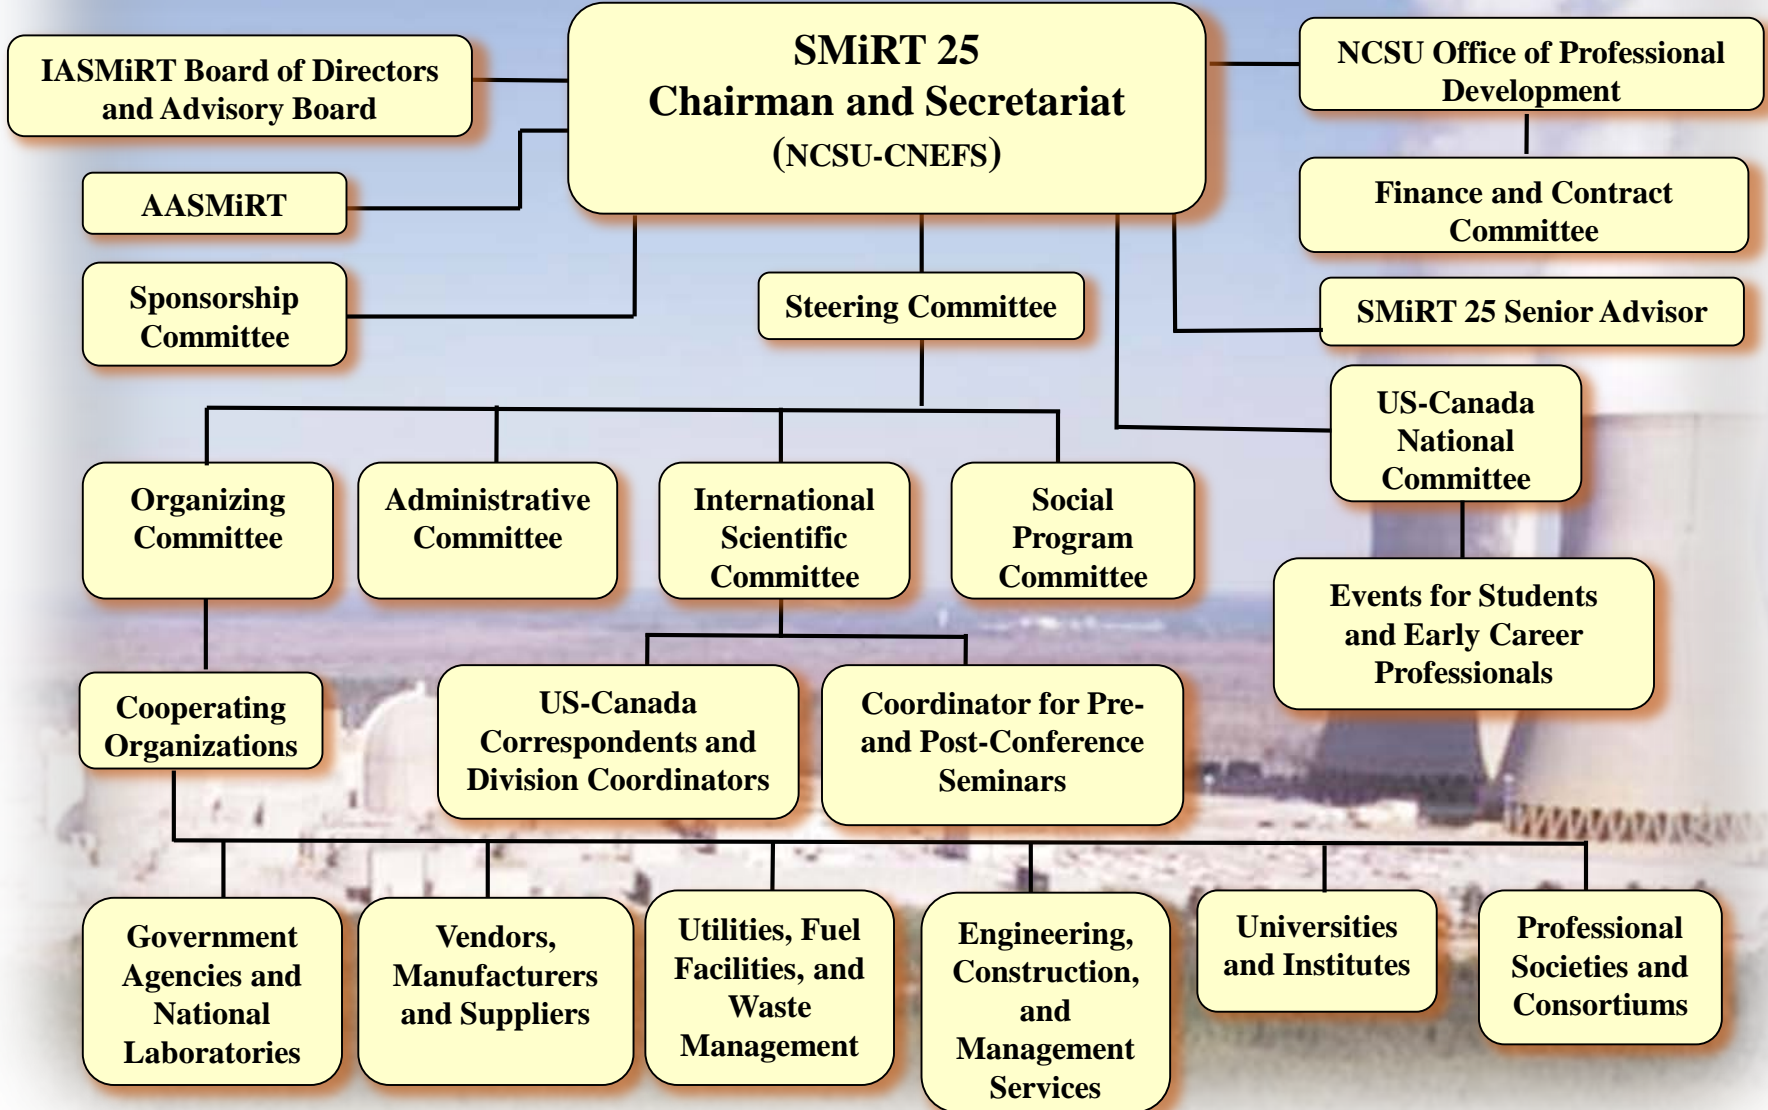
IASMiRT Board of Directors and Advisory Board

SMiRT 25
Chairman and Secretariat
(NCSU-CNEFS)

NCSU Office of Professional Development

AASMiRT

Finance and Contract Committee

Sponsorship Committee

Steering Committee

SMiRT 25 Senior Advisor

US-Canada National Committee

Organizing Committee

Administrative Committee

International Scientific Committee

Social Program Committee

Events for Students and Early Career Professionals

Cooperating Organizations

US-Canada Correspondents and Division Coordinators

Coordinator for Pre- and Post-Conference Seminars

Government Agencies and National Laboratories

Vendors, Manufacturers and Suppliers

Utilities, Fuel Facilities, and Waste Management

Engineering, Construction, and Management Services

Universities and Institutes

Professional Societies and Consortiums